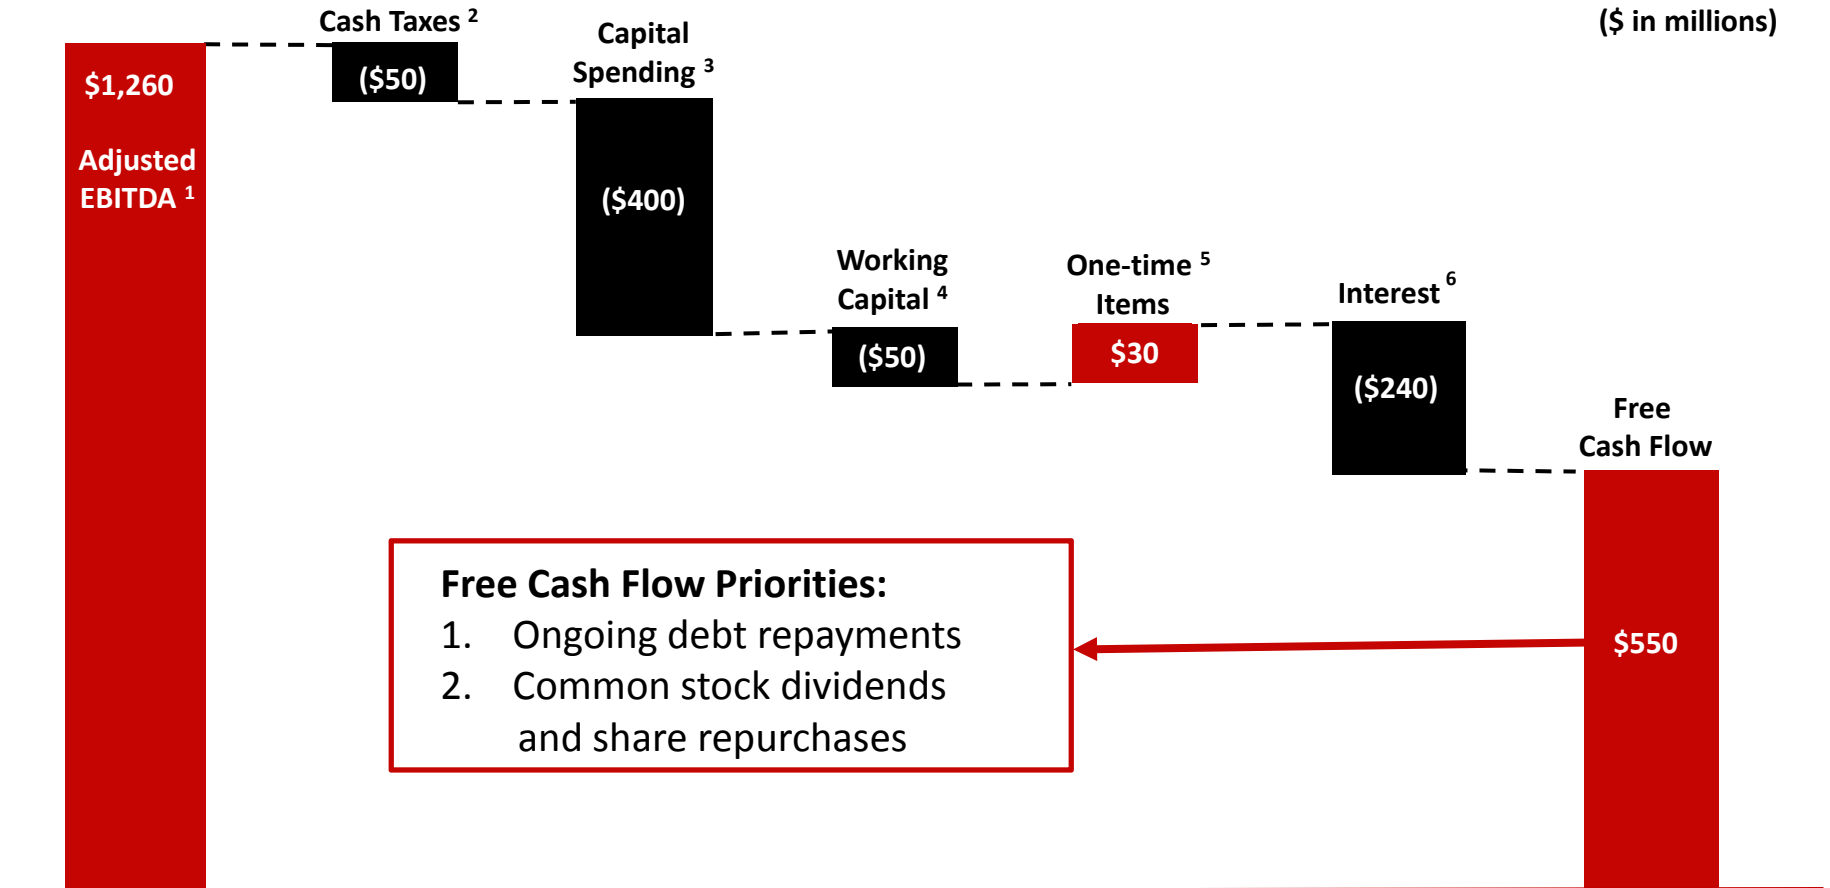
($ in millions)

$1,260

Adjusted EBITDA $^1$

Cash Taxes $^2$

($50)

Capital Spending $^3$

($400)

Working Capital $^4$

($50)

One-time $^5$ Items

$30

Interest $^6$

($240)

Free Cash Flow

$550

Free Cash Flow Priorities:
1. Ongoing debt repayments
2. Common stock dividends and share repurchases